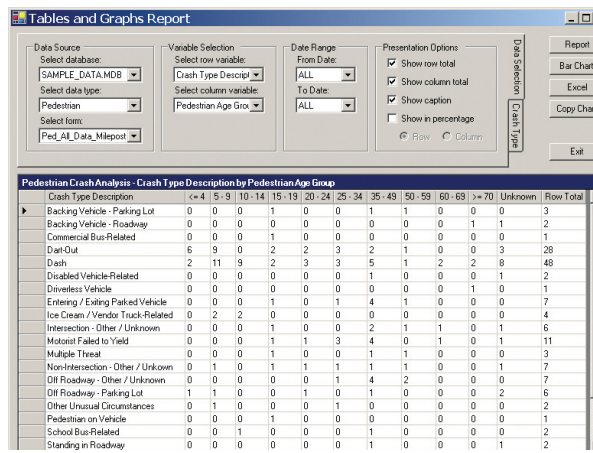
Tables and Graphs Report

Data Source
Select database:
SAMPLE_DATA.MDB
Select data type:
Pedestrian
Select form:
Ped_All_Data_Milepost

Variable Selection
Select row variable:
Crash Type Descript
Select column variable:
Pedestrian Age Grou

Date Range
From Date:
ALL
To Date:
ALL

Presentation Options
Show row total
Show column total
Show caption
Show in percentage
Row
Column

Data Selection
Crash Type

Report
Bar Chart
Excel
Copy Char
Exit

Pedestrian Crash Analysis - Crash Type Description by Pedestrian Age Group

| Crash Type Description | <= 4 | 5 - 9 | 10 - 14 | 15 - 19 | 20 - 24 | 25 - 34 | 35 - 49 | 50 - 59 | 60 - 69 | >= 70 | Unknown | Row Total |
|---|---|---|---|---|---|---|---|---|---|---|---|---|
| Backing Vehicle - Parking Lot | 0 | 0 | 0 | 1 | 0 | 0 | 1 | 1 | 0 | 0 | 0 | 3 |
| Backing Vehicle - Roadway | 0 | 0 | 0 | 0 | 0 | 0 | 0 | 0 | 0 | 1 | 1 | 2 |
| Commercial Bus-Related | 0 | 0 | 0 | 1 | 0 | 0 | 0 | 0 | 0 | 0 | 0 | 1 |
| Dart-Out | 6 | 9 | 0 | 2 | 2 | 3 | 2 | 1 | 0 | 0 | 3 | 28 |
| Dash | 2 | 11 | 9 | 2 | 3 | 3 | 5 | 1 | 2 | 2 | 8 | 48 |
| Disabled Vehicle-Related | 0 | 0 | 0 | 0 | 0 | 0 | 1 | 0 | 0 | 0 | 1 | 2 |
| Driverless Vehicle | 0 | 0 | 0 | 0 | 0 | 0 | 0 | 0 | 0 | 1 | 0 | 1 |
| Entering / Exiting Parked Vehicle | 0 | 0 | 0 | 1 | 0 | 1 | 4 | 1 | 0 | 0 | 0 | 7 |
| Ice Cream / Vendor Truck-Related | 0 | 2 | 2 | 0 | 0 | 0 | 0 | 0 | 0 | 0 | 0 | 4 |
| Intersection - Other / Unknown | 0 | 0 | 0 | 1 | 0 | 0 | 2 | 1 | 1 | 0 | 1 | 6 |
| Motorist Failed to Yield | 0 | 0 | 0 | 1 | 1 | 3 | 4 | 0 | 1 | 0 | 1 | 11 |
| Multiple Threat | 0 | 0 | 0 | 1 | 0 | 0 | 1 | 1 | 0 | 0 | 0 | 3 |
| Non-Intersection - Other / Unknown | 0 | 1 | 0 | 1 | 1 | 1 | 1 | 1 | 0 | 0 | 1 | 7 |
| Off Roadway - Other / Unknown | 0 | 0 | 0 | 0 | 0 | 1 | 4 | 2 | 0 | 0 | 0 | 7 |
| Off Roadway - Parking Lot | 1 | 1 | 0 | 0 | 1 | 0 | 1 | 0 | 0 | 0 | 2 | 6 |
| Other Unusual Circumstances | 0 | 1 | 0 | 0 | 0 | 1 | 0 | 0 | 0 | 0 | 0 | 2 |
| Pedestrian on Vehicle | 0 | 0 | 0 | 1 | 0 | 0 | 0 | 0 | 0 | 0 | 0 | 1 |
| School Bus-Related | 0 | 0 | 1 | 0 | 0 | 0 | 1 | 0 | 0 | 0 | 0 | 2 |
| Standing in Roadway | 0 | 0 | 0 | 0 | 0 | 0 | 1 | 0 | 0 | 0 | 1 | 2 |